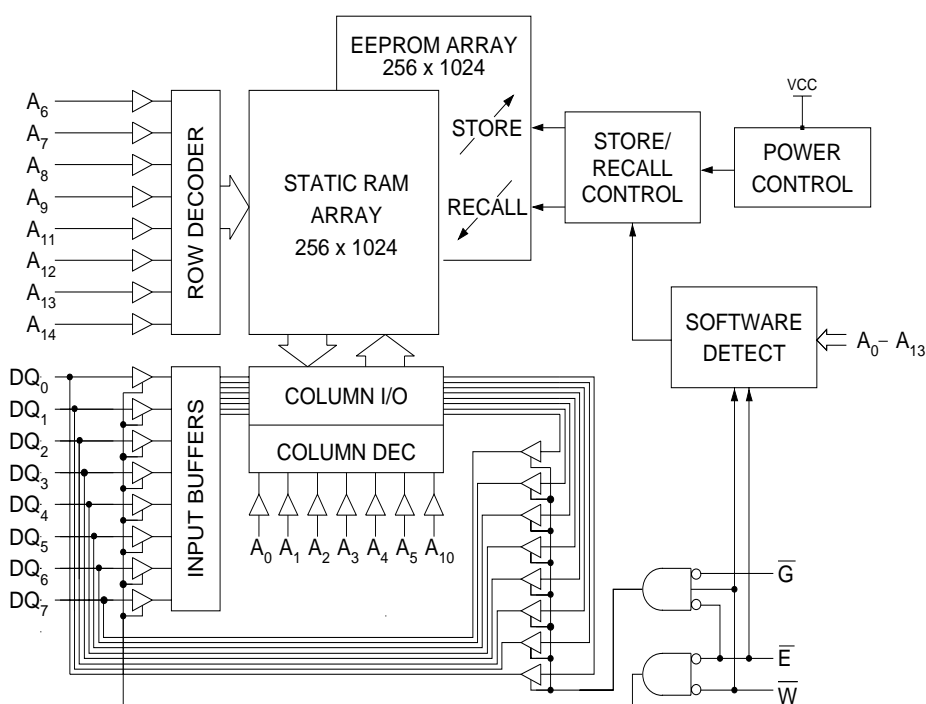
EEPROM ARRAY
256 x 1024

$A_6$
$A_7$
$A_8$
$A_9$
$A_{11}$
$A_{12}$
$A_{13}$
$A_{14}$

ROW DECODER

STATIC RAM ARRAY
256 x 1024

STORE

RECALL

STORE/ RECALL CONTROL

VCC

POWER CONTROL

SOFTWARE DETECT

$A_0 - A_{13}$

$DQ_0$
$DQ_1$
$DQ_2$
$DQ_3$
$DQ_4$
$DQ_5$
$DQ_6$
$DQ_7$

INPUT BUFFERS

COLUMN I/O

COLUMN DEC

$A_0$ $A_1$ $A_2$ $A_3$ $A_4$ $A_5$ $A_{10}$

$\overline{G}$

$\overline{E}$

$\overline{W}$